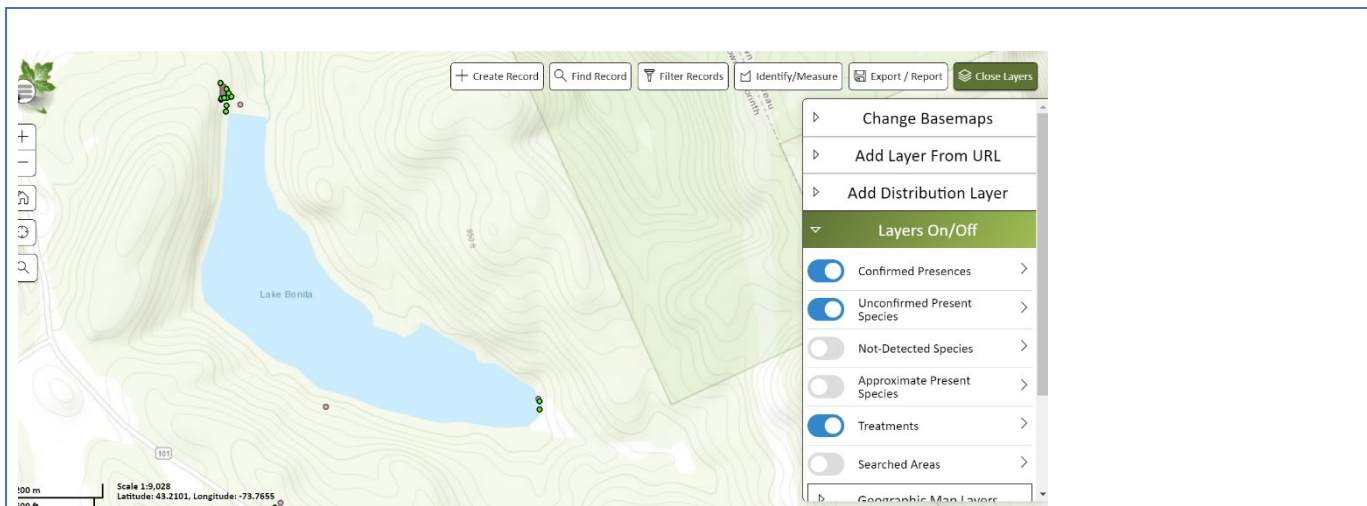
Create Record
Find Record
Filter Records
Identify/Measure
Export / Report
Close Layers

Change Basemaps
Add Layer From URL
Add Distribution Layer
Layers On/Off
Confirmed Presences
Unconfirmed Present Species
Not-Detected Species
Approximate Present Species
Treatments
Searched Areas
Geographic Map Layers

Lake Bonita

101

200 m
Scale 1:9,028
Latitude: 43.2101, Longitude: -73.7655